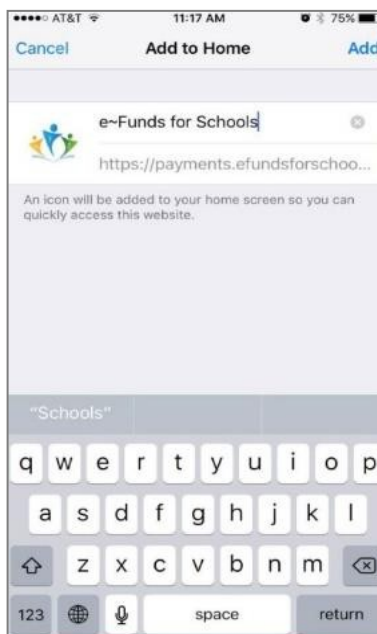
●●●●○ AT&T 11:17 AM 75%

Cancel Add to Home Add

e~Funds for Schools

https://payments.efundsforschoo...

An icon will be added to your home screen so you can quickly access this website.

"Schools"

q w e r t y u i o p

a s d f g h j k l

z x c v b n m

123 space return